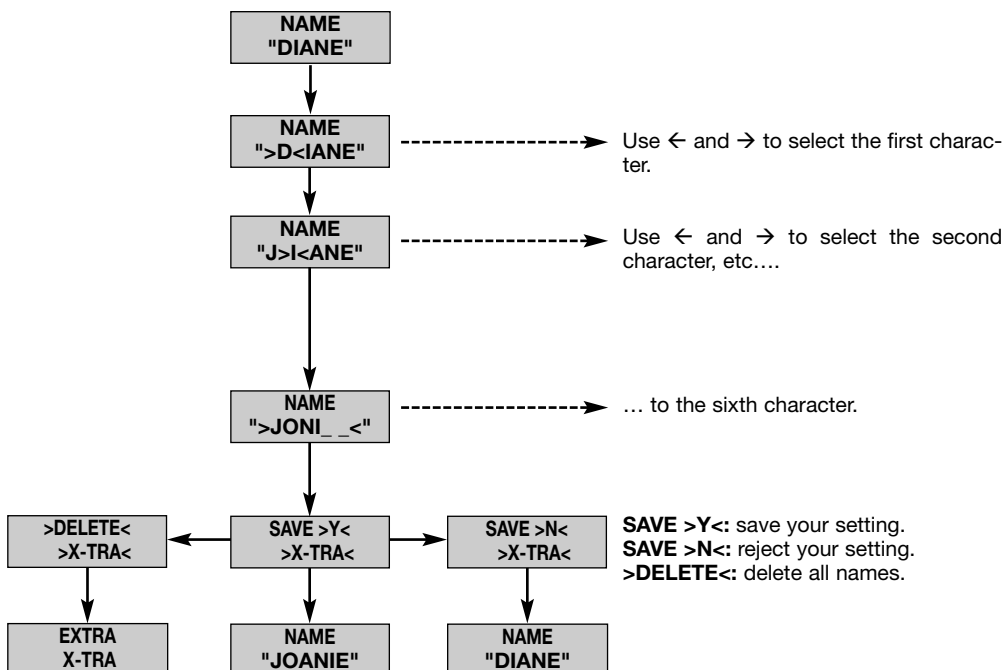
NAME
"DIANE"

NAME
">D<IANE"

Use ← and → to select the first character.

NAME
"J>I<ANE"

Use ← and → to select the second character, etc….

NAME
">JONI_ _<"

… to the sixth character.

>DELETE<
>X-TRA<

SAVE >Y<
>X-TRA<

SAVE >N<
>X-TRA<

**SAVE >Y<:** save your setting.
**SAVE >N<:** reject your setting.
**>DELETE<:** delete all names.

EXTRA
X-TRA

NAME
"JOANIE"

NAME
"DIANE"